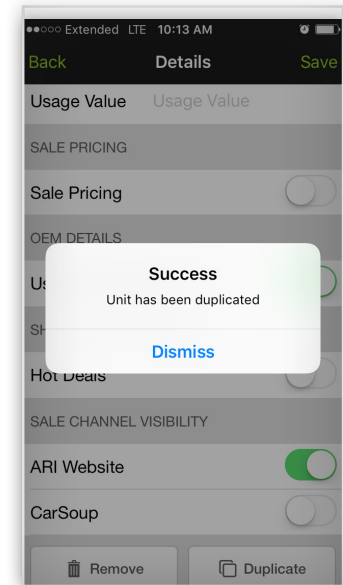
●●○○○ Extended LTE 10:13 AM

Back
Details
Save

Usage Value Usage Value

SALE PRICING

Sale Pricing

OEM DETAILS

Us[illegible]

SH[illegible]

Hot Deals

Success
Unit has been duplicated

Dismiss

SALE CHANNEL VISIBILITY

ARI Website

CarSoup

Remove
Duplicate